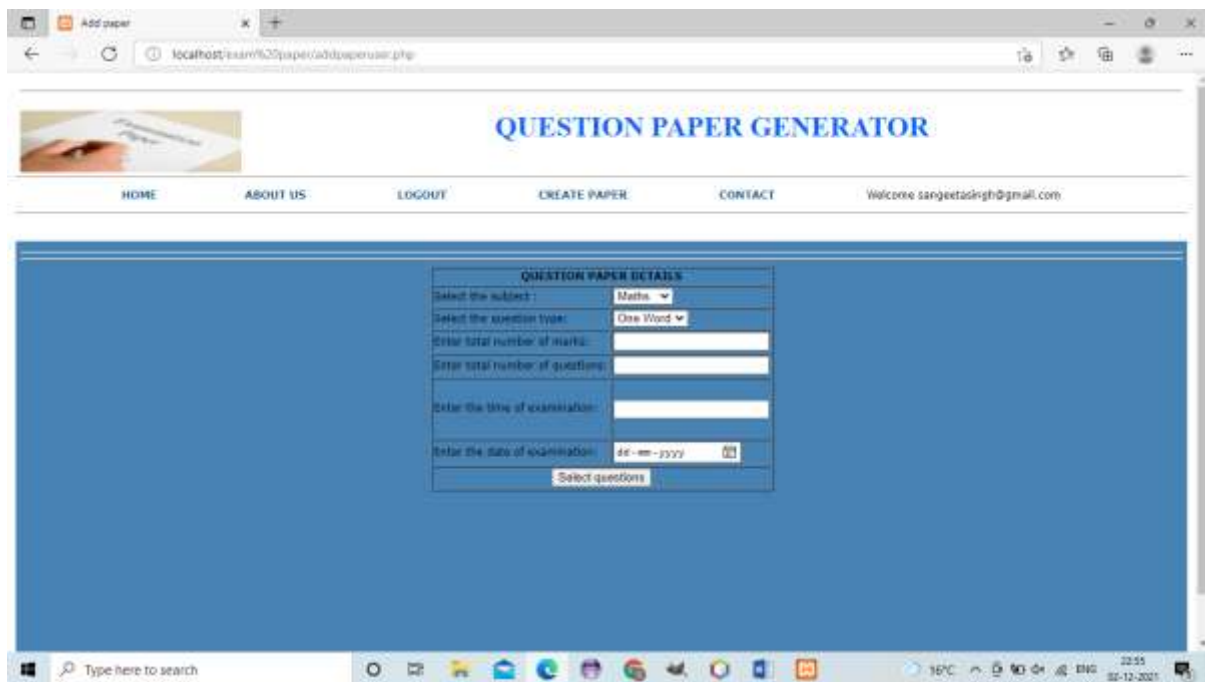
Add paper

localhost/exam%20paper/addpaperuser.php

QUESTION PAPER GENERATOR

HOME ABOUT US LOGOUT CREATE PAPER CONTACT Welcome sangeetasingh@gmail.com

| QUESTION PAPER DETAILS | |
|---|---|
| Select the subject : | Maths |
| Select the question type: | One Word |
| Enter total number of marks: | |
| Enter total number of questions: | |
| Enter the time of examination: | |
| Enter the date of examination: | dd-mm-yyyy |
| Select questions | |

Type here to search

16°C ENG 22:55 02-12-2021